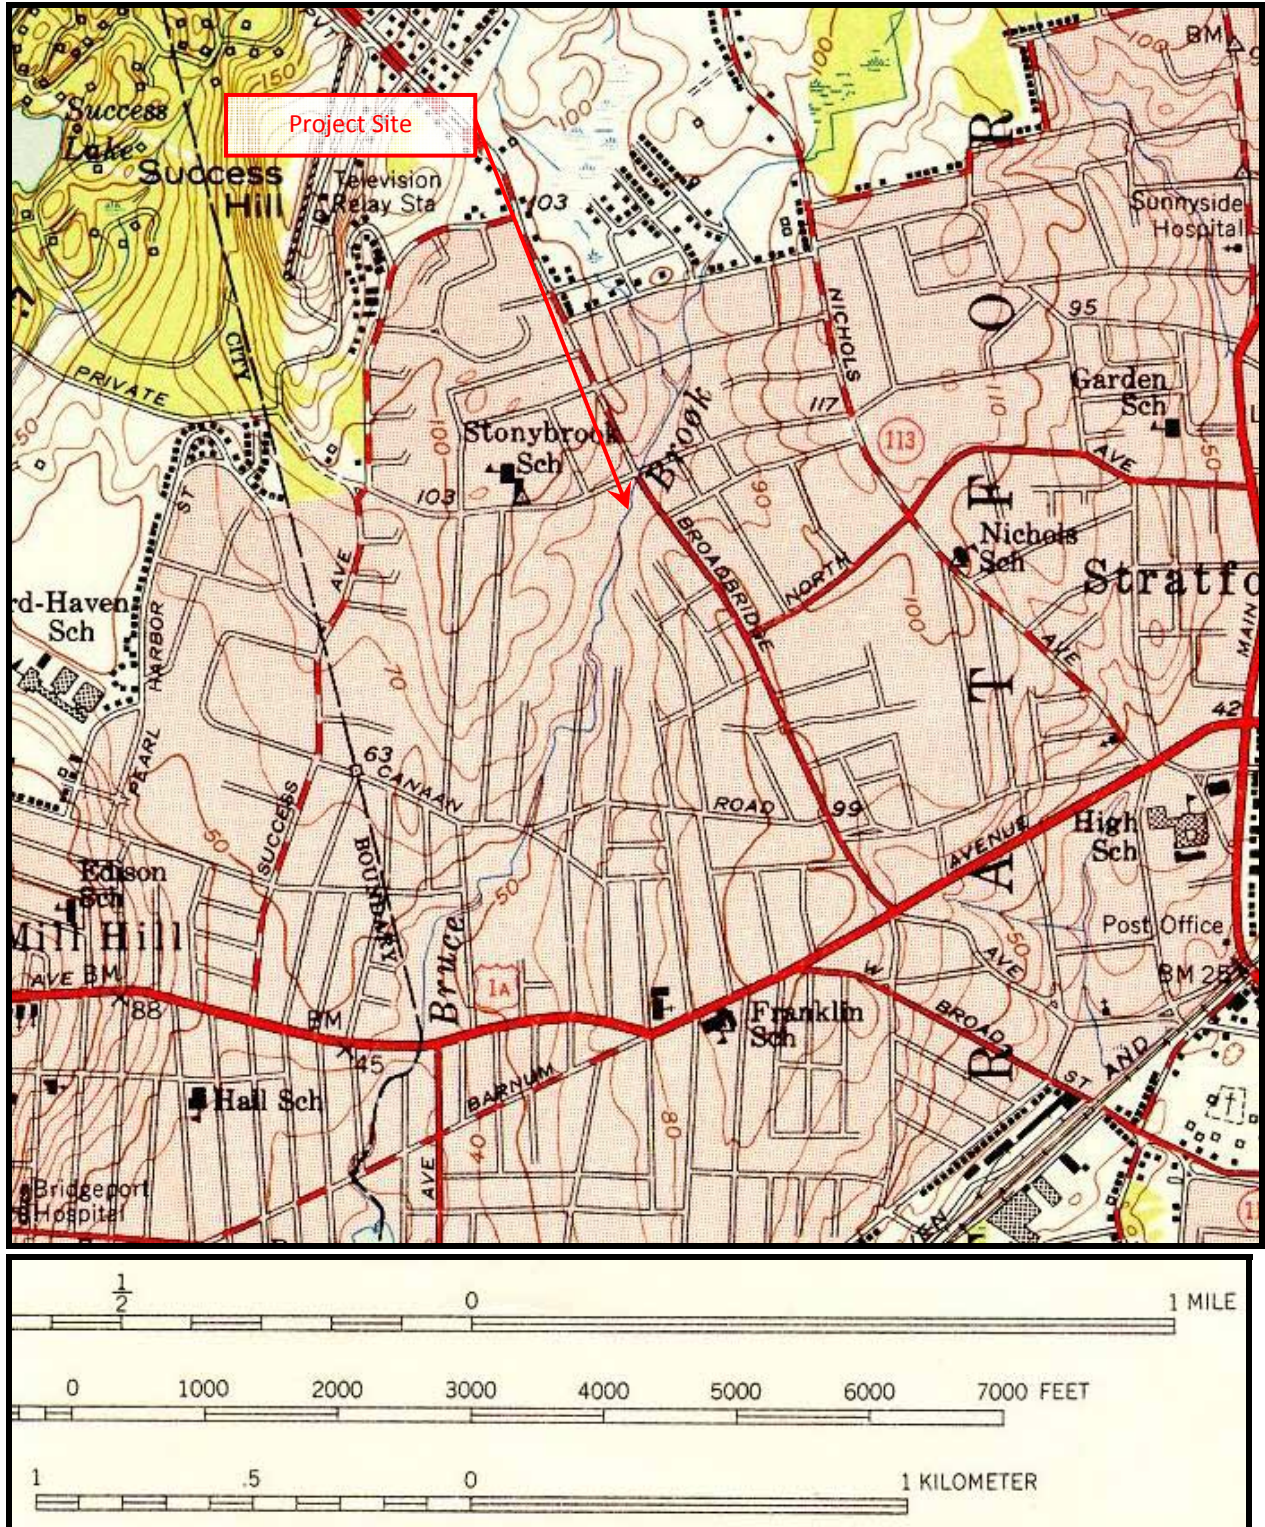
Project Site

Success Lake

Success Hill

150

Television Relay Sta

CITY

PRIVATE

103

100

100

BM

Sunnyside Hospital

95

NICHOLS

117

113

Garden Sch

Stonybrook Sch

Brook

103

100

90

110

AVE

50

Nichols Sch

Stratfo

BROADBRIDGE

NORTH

100

AVE

MAIN

ST

rd-Haven Sch

HARBOR

AVE

70

42

PEARL

63

CANAAN

ROAD

99

High Sch

SUCCESS

BOUNDARY

AVENUE

50

Edison Sch

Mill Hill

Bruce

50

Post Office

AVE BM 88

1A

AVE

BM 25

BM 45

Franklin Sch

W

BROAD

ST

AND

Hall Sch

BARNUM

80

40

AVE

Bridgeport Hospital

STRATFORD

$\frac{1}{2}$ 0 1 MILE

0 1000 2000 3000 4000 5000 6000 7000 FEET

1 .5 0 1 KILOMETER